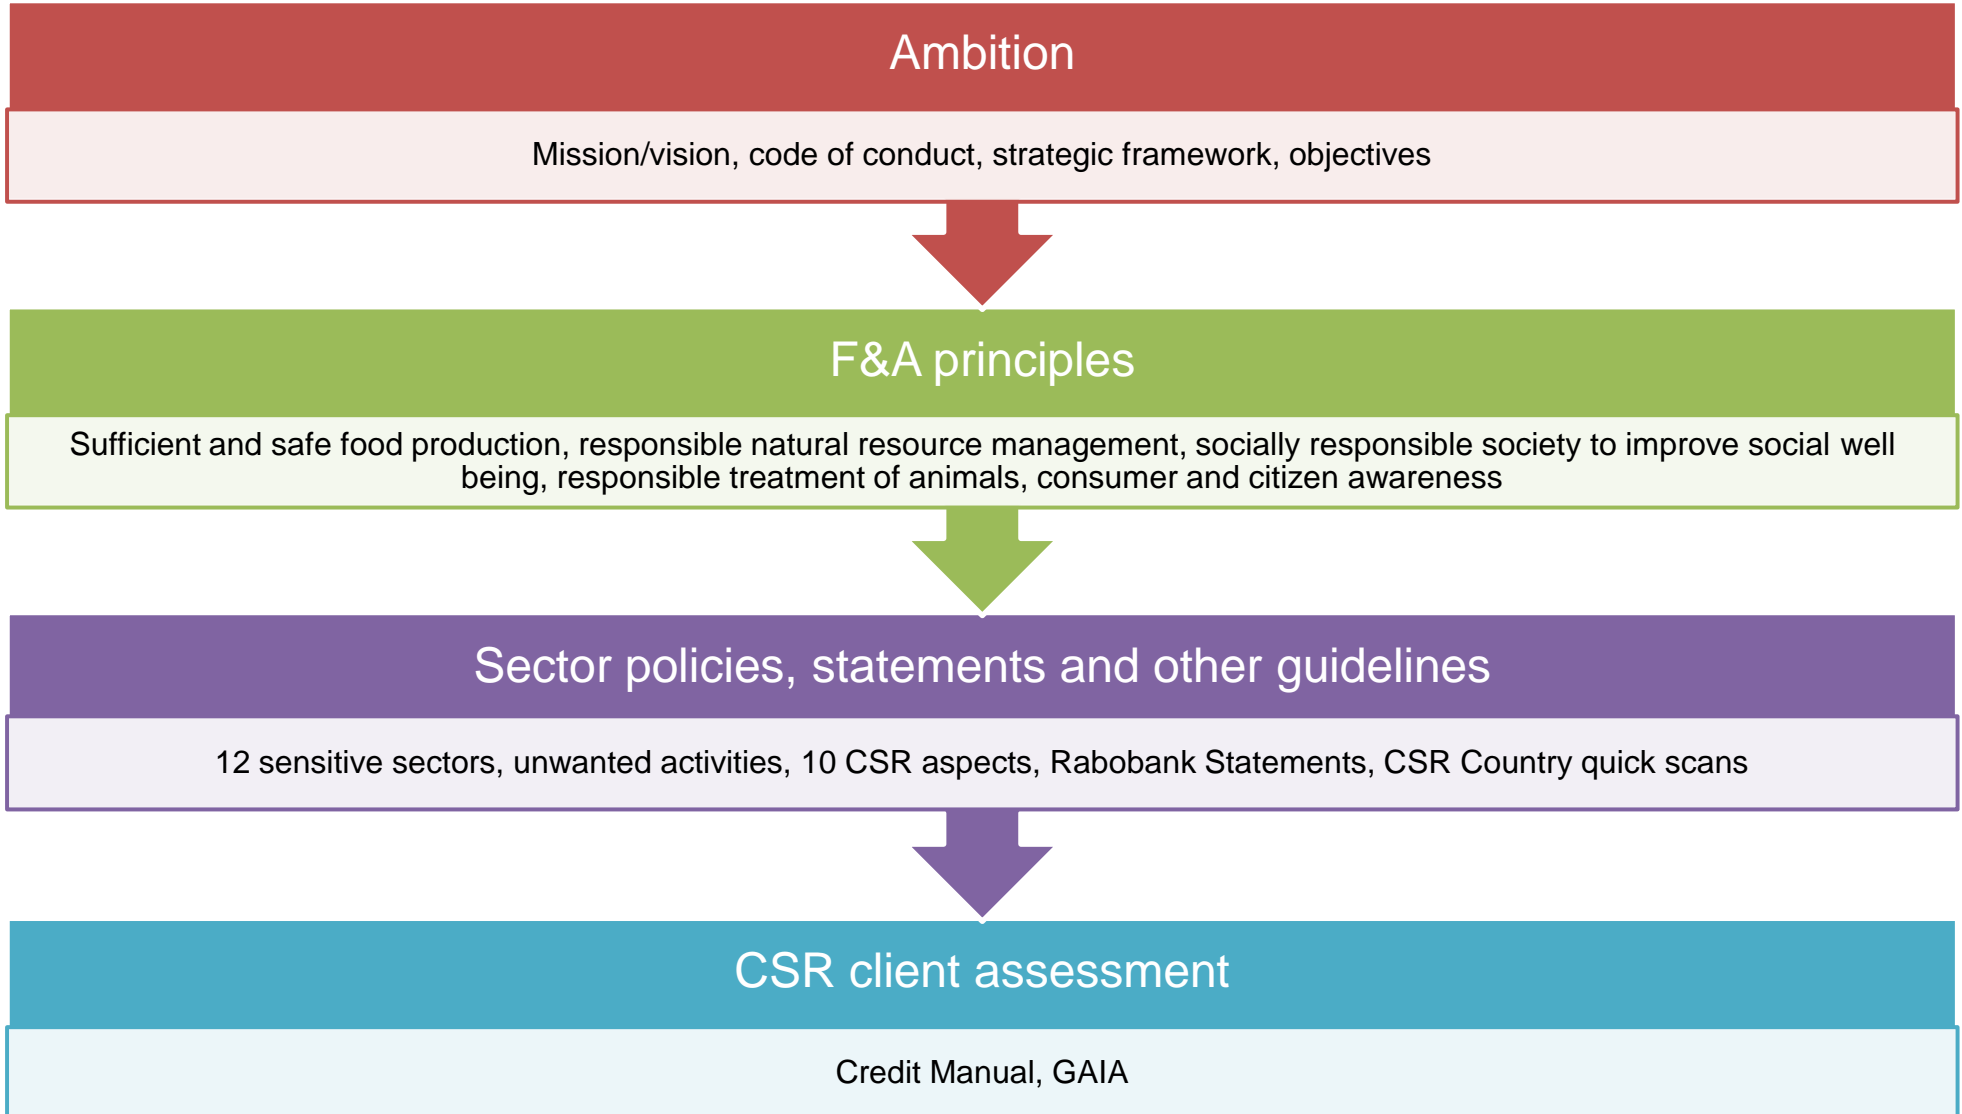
Ambition

Mission/vision, code of conduct, strategic framework, objectives

F&A principles

Sufficient and safe food production, responsible natural resource management, socially responsible society to improve social well being, responsible treatment of animals, consumer and citizen awareness

Sector policies, statements and other guidelines

12 sensitive sectors, unwanted activities, 10 CSR aspects, Rabobank Statements, CSR Country quick scans

CSR client assessment

Credit Manual, GAIA